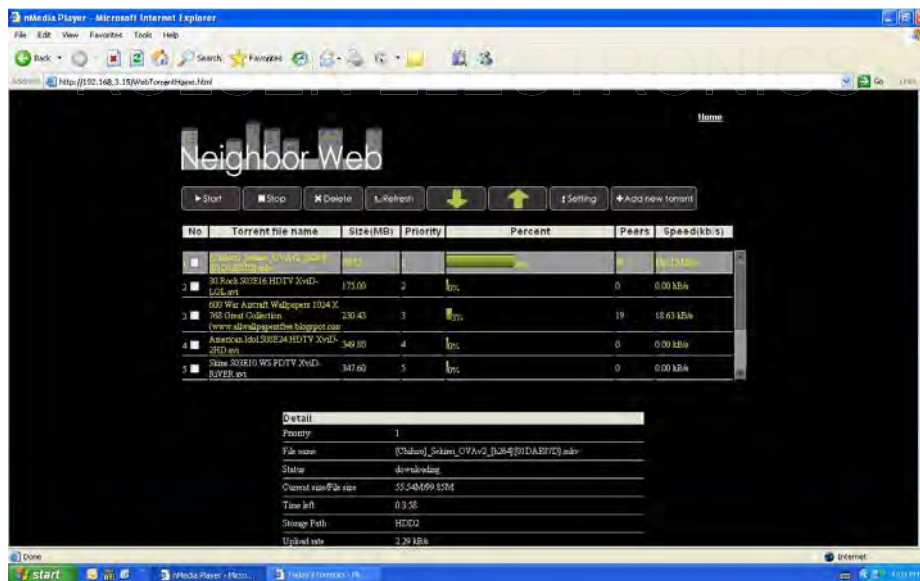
nMedia Player - Microsoft Internet Explorer

File Edit View Favorites Tools Help

Back Search Favorites

Address http://192.168.3.18/WebTorrentHome.html

Go Links

ROSEN ELECTRONICS

Home

Neighbor Web

Start Stop Delete Refresh Setting Add new torrent

| No | Torrent file name | Size(MB) | Priority | Percent | Peers | Speed(kb/s) |
|---|---|---|---|---|---|---|
| 1 | [Chihiro]_Sekirei_OVAv2_[h264][01DAE07E].mkv | 99.85 | 1 | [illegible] | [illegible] | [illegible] |
| 2 | 30.Rock.S03E16.HDTV.XviD-LOL.avi | 175.00 | 2 | 0% | 0 | 0.00 kB/s |
| 3 | 600 War Aircraft Wallpapers 1024 X 768 Great Collection (www.allwallpapersfree.blogspot.com | 230.43 | 3 | 3% | 19 | 18.63 kB/s |
| 4 | American.Idol.S08E24.HDTV.XviD-2HD.avi | 349.05 | 4 | 0% | 0 | 0.00 kB/s |
| 5 | Skins.S03E10.WS.PDTV.XviD-RiVER.avi | 347.60 | 5 | 0% | 0 | 0.00 kB/s |

| Detail | |
|---|---|
| Priority | 1 |
| File name | [Chihiro]_Sekirei_OVAv2_[h264][01DAE07E].mkv |
| Status | downloading |
| Current size/File size | 55.54M/99.85M |
| Time left | 0:3:58 |
| Storage Path | HDD2 |
| Upload rate | 2.29 kB/s |

Done

Internet

start nMedia Player - Micro... Today's Torrents - Pi...